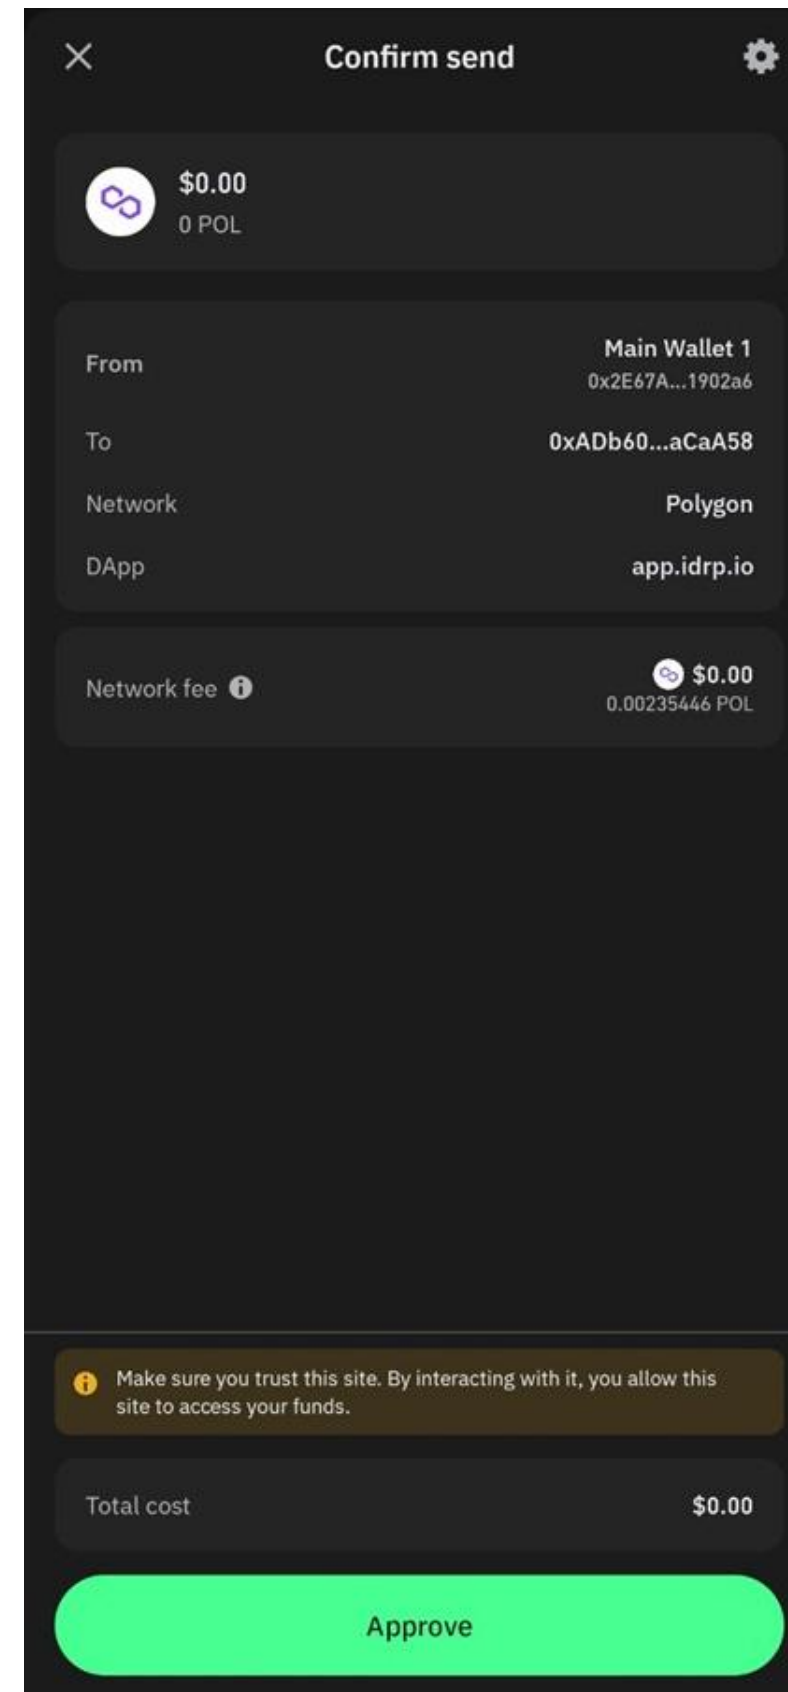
Confirm send

$0.00
0 POL

From
Main Wallet 1
0x2E67A...1902a6

To
0xADb60...aCaA58

Network
Polygon

DApp
app.idrp.io

Network fee
$0.00
0.00235446 POL

Make sure you trust this site. By interacting with it, you allow this site to access your funds.

Total cost
$0.00

Approve